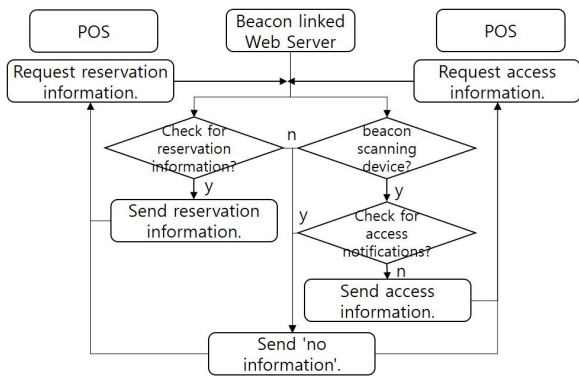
POS

Beacon linked Web Server

POS

Request reservation information.

Request access information.

Check for reservation information?

n

beacon scanning device?

y

y

Send reservation information.

y

Check for access notifications?

n

Send access information.

Send 'no information'.